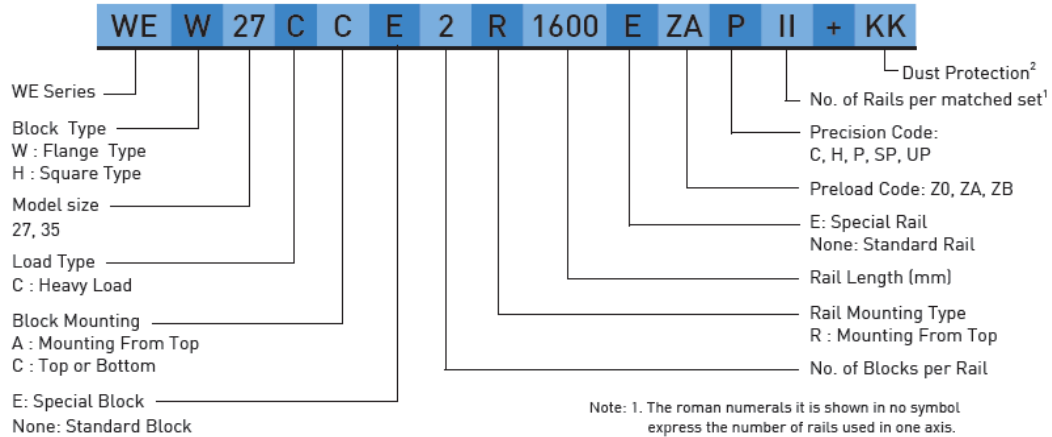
| WE | W | 27 | C | C | E | 2 | R | 1600 | E | ZA | P | II | + | KK |
|---|---|---|---|---|---|---|---|---|---|---|---|---|---|---|

WE Series

Block Type
W : Flange Type
H : Square Type

Model size
27, 35

Load Type
C : Heavy Load

Block Mounting
A : Mounting From Top
C : Top or Bottom

E: Special Block
None: Standard Block

Dust Protection$^2$

No. of Rails per matched set$^1$

Precision Code:
C, H, P, SP, UP

Preload Code: Z0, ZA, ZB

E: Special Rail
None: Standard Rail

Rail Length (mm)

Rail Mounting Type
R : Mounting From Top

No. of Blocks per Rail

Note: 1. The roman numerals it is shown in no symbol express the number of rails used in one axis.